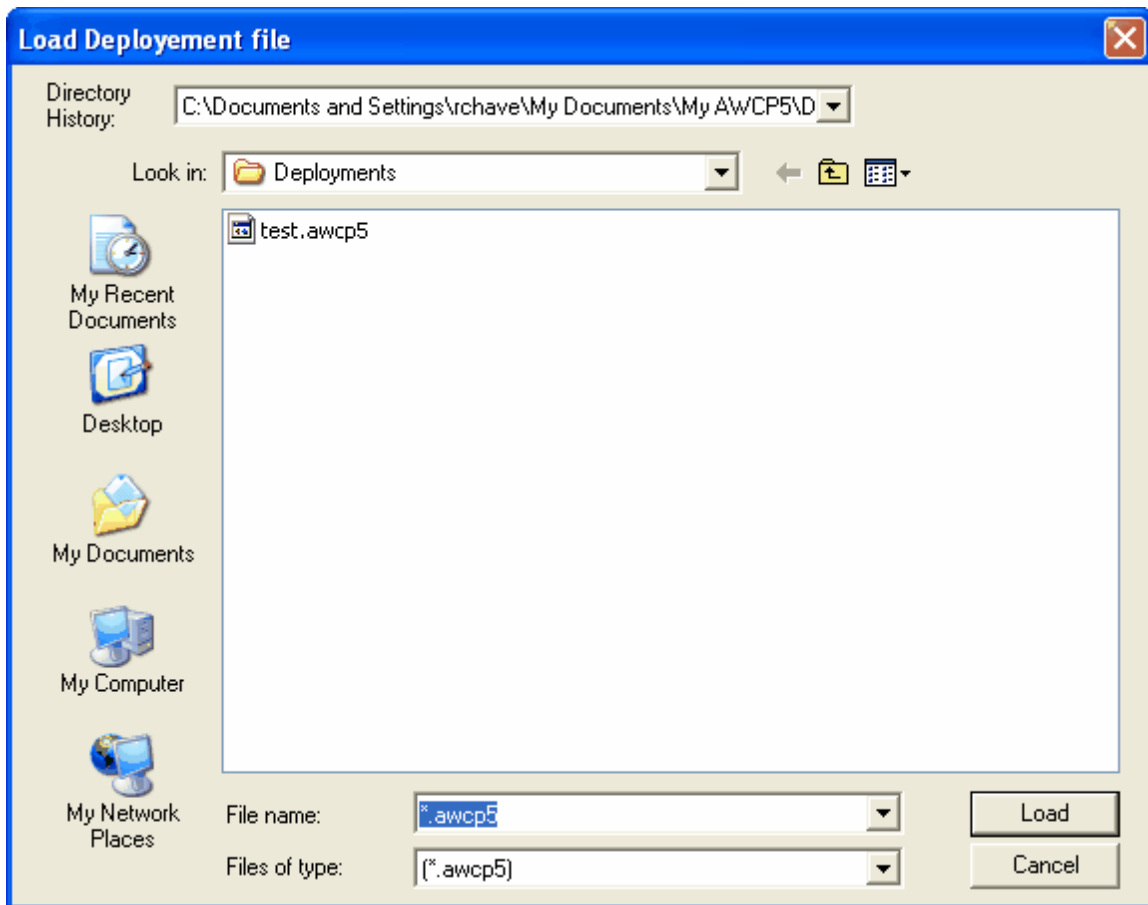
Load Deployement file

Directory History: C:\Documents and Settings\rchave\My Documents\My AWCP5\D

Look in: Deployments

test.awcp5

My Recent Documents

Desktop

My Documents

My Computer

My Network Places

File name: *.awcp5

Files of type: (*.awcp5)

Load

Cancel